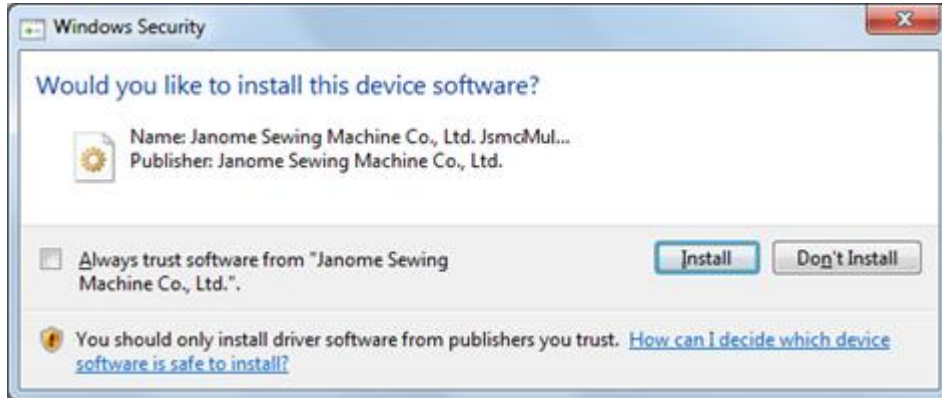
Windows Security

Would you like to install this device software?

Name: Janome Sewing Machine Co., Ltd. JsmcMul...
Publisher: Janome Sewing Machine Co., Ltd.

Always trust software from "Janome Sewing Machine Co., Ltd.".

Install

Don't Install

You should only install driver software from publishers you trust. How can I decide which device software is safe to install?